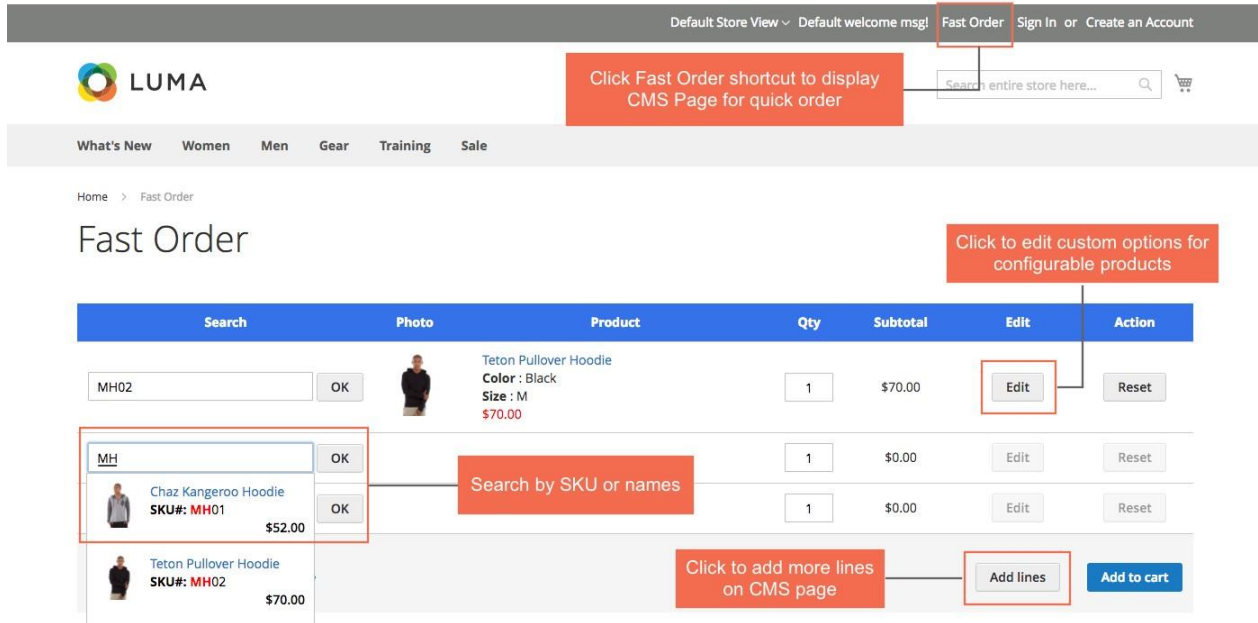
Default Store View Default welcome msg! Fast Order Sign In or Create an Account

LUMA

Click Fast Order shortcut to display CMS Page for quick order

Search entire store here...

What's New Women Men Gear Training Sale

Home > Fast Order

Fast Order

Click to edit custom options for configurable products

| Search | Photo | Product | Qty | Subtotal | Edit | Action |
|---|---|---|---|---|---|---|
| MH02 OK | | Teton Pullover Hoodie Color : Black Size : M $70.00 | 1 | $70.00 | Edit | Reset |
| MH OK | | | 1 | $0.00 | Edit | Reset |
| OK | | | 1 | $0.00 | Edit | Reset |

Chaz Kangeroo Hoodie
SKU#: MH01
$52.00

Teton Pullover Hoodie
SKU#: MH02
$70.00

Search by SKU or names

Click to add more lines on CMS page

Add lines

Add to cart